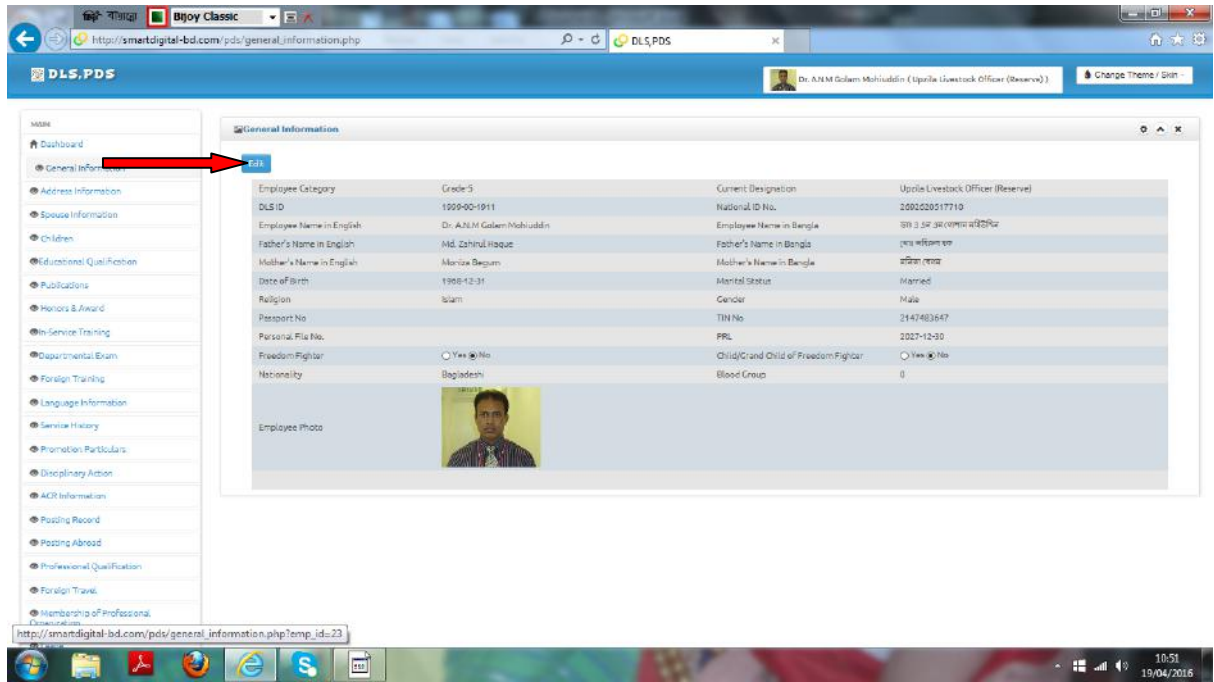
ফিট বাংলা Bijoy Classic

http://smartdigital-bd.com/pds/general_information.php

DLS,PDS

DLS,PDS

Dr. A.N.M Golam Mohiuddin ( Upzila Livestock Officer (Reserve) )

Change Theme / Skin

MAIN

Dashboard

General Information

Address Information

Spouse Information

Children

Educational Qualification

Publications

Honors & Award

In-Service Training

Departmental Exam

Foreign Training

Language Information

Service History

Promotion Particulars

Disciplinary Action

ACR Information

Posting Record

Posting Abroad

Professional Qualification

Foreign Travel

Membership of Professional Organization

General Information

Edit

| Employee Category | Grade-5 | Current Designation | Upzila Livestock Officer (Reserve) |
|---|---|---|---|
| DLS ID | 1999-00-1911 | National ID No. | 2002620517710 |
| Employee Name in English | Dr. A.N.M Golam Mohiuddin | Employee Name in Bengla | ডাঃ এ এন এম গোলাম মহিউদ্দিন |
| Father's Name in English | Md. Zahirul Haque | Father's Name in Bengla | মোঃ জহিরুল হক |
| Mother's Name in English | Moriza Begum | Mother's Name in Bengla | মরিজা বেগম |
| Date of Birth | 1968-12-31 | Marital Status | Married |
| Religion | Islam | Gender | Male |
| Passport No | | TIN No | 2147483647 |
| Personal File No. | | PRL | 2027-12-30 |
| Freedom Fighter | Yes No | Child/Grand Child of Freedom Fighter | Yes No |
| Nationality | Bagladeshi | Blood Group | 0 |
| Employee Photo | | | |

http://smartdigital-bd.com/pds/general_information.php?emp_id=23

10:51
19/04/2016